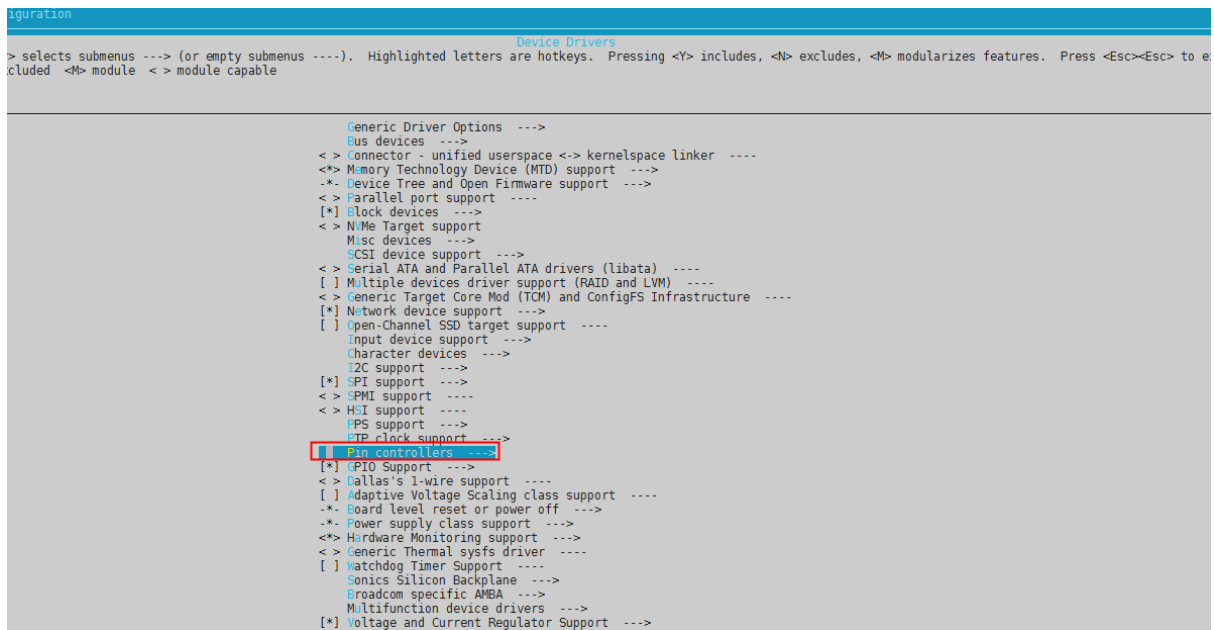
iguration

Device Drivers

> selects submenus ---> (or empty submenus ----). Highlighted letters are hotkeys. Pressing <Y> includes, <N> excludes, <M> modularizes features. Press <Esc><Esc> to e
cluded <M> module < > module capable

Generic Driver Options --->
Bus devices --->
< > Connector - unified userspace <-> kernelspace linker ----
<*> Memory Technology Device (MTD) support --->
-*- Device Tree and Open Firmware support --->
< > Parallel port support ----
[*] Block devices --->
< > NVMe Target support
Misc devices --->
SCSI device support --->
< > Serial ATA and Parallel ATA drivers (libata) ----
[ ] Multiple devices driver support (RAID and LVM) ----
< > Generic Target Core Mod (TCM) and ConfigFS Infrastructure ----
[*] Network device support --->
[ ] Open-Channel SSD target support ----
Input device support --->
Character devices --->
I2C support --->
[*] SPI support --->
< > SPMI support ----
< > HSI support ----
PPS support --->
PTP clock support --->
Pin controllers --->
[*] GPIO Support --->
< > Dallas's 1-wire support ----
[ ] Adaptive Voltage Scaling class support ----
-*- Board level reset or power off --->
-*- Power supply class support --->
<*> Hardware Monitoring support --->
< > Generic Thermal sysfs driver ----
[ ] Watchdog Timer Support ----
Sonics Silicon Backplane --->
Broadcom specific AMBA --->
Multifunction device drivers --->
[*] Voltage and Current Regulator Support --->